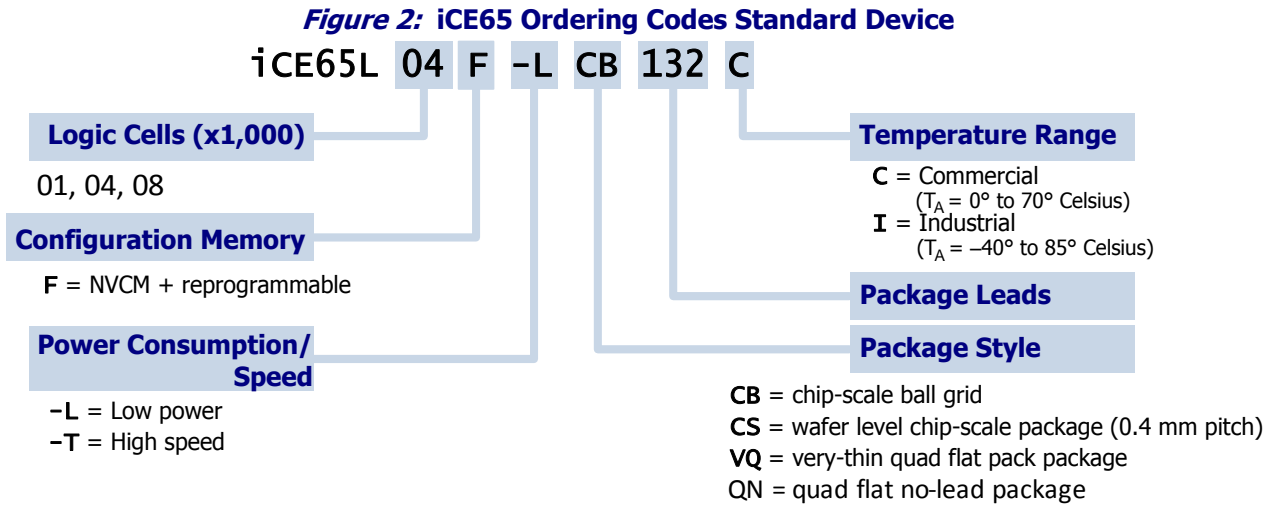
*Figure 2:* iCE65 Ordering Codes Standard Device

iCE65L 04 F -L CB 132 C

Logic Cells (x1,000)

01, 04, 08

Configuration Memory

F = NVCM + reprogrammable

Power Consumption/ Speed

-L = Low power
-T = High speed

Temperature Range

C = Commercial
($T_A$ = 0° to 70° Celsius)
I = Industrial
($T_A$ = –40° to 85° Celsius)

Package Leads

Package Style

CB = chip-scale ball grid
CS = wafer level chip-scale package (0.4 mm pitch)
VQ = very-thin quad flat pack package
QN = quad flat no-lead package